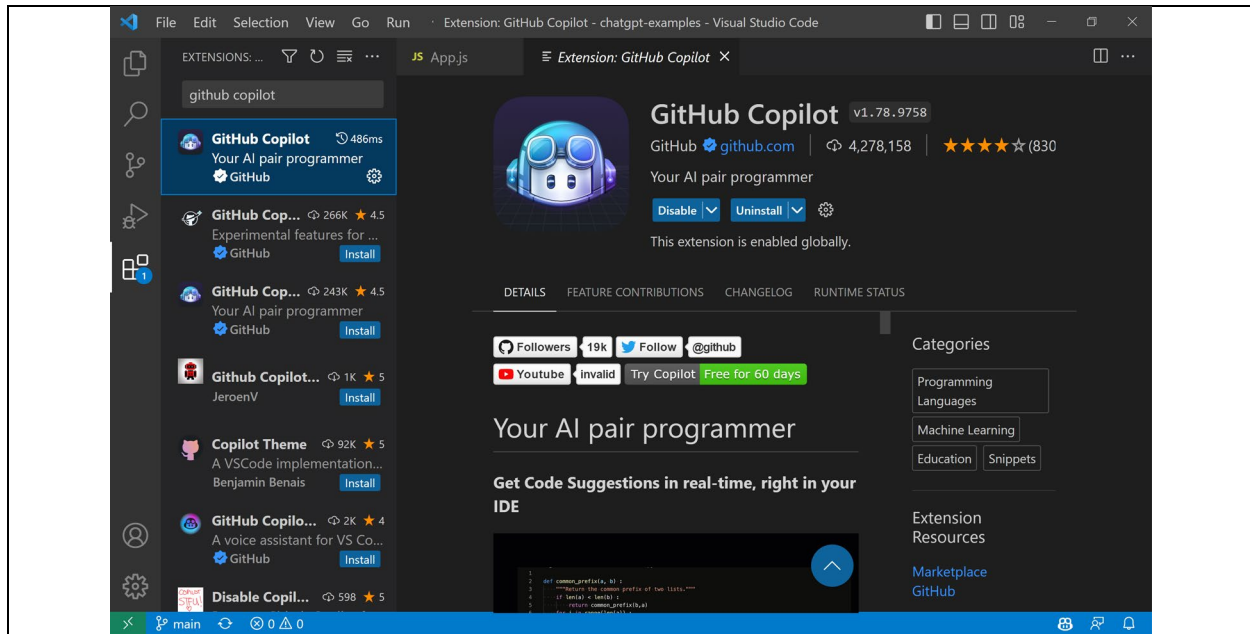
File Edit Selection View Go Run · Extension: GitHub Copilot - chatgpt-examples - Visual Studio Code

EXTENSIONS: ...

github copilot

GitHub Copilot 486ms
Your AI pair programmer
GitHub

GitHub Cop... 266K ★ 4.5
Experimental features for ...
GitHub Install

GitHub Cop... 243K ★ 4.5
Your AI pair programmer
GitHub Install

Github Copilot... 1K ★ 5
JeroenV Install

Copilot Theme 92K ★ 5
A VSCode implementation...
Benjamin Benais Install

GitHub Copilo... 2K ★ 4
A voice assistant for VS Co...
GitHub Install

Disable Copil... 598 ★ 5

JS App.js

Extension: GitHub Copilot ✕

GitHub Copilot v1.78.9758
GitHub github.com | 4,278,158 | ★★★★☆ (830
Your AI pair programmer
Disable Uninstall
This extension is enabled globally.

DETAILS FEATURE CONTRIBUTIONS CHANGELOG RUNTIME STATUS

Followers 19k Follow @github
Youtube invalid Try Copilot Free for 60 days

Your AI pair programmer

Get Code Suggestions in real-time, right in your IDE

def common_prefix(a, b) :
"""Return the common prefix of two lists."""
if len(a) < len(b) :
return common_prefix(b,a)

Categories
Programming Languages
Machine Learning
Education Snippets

Extension Resources
Marketplace
GitHub

main ⊗ 0 ⚠ 0